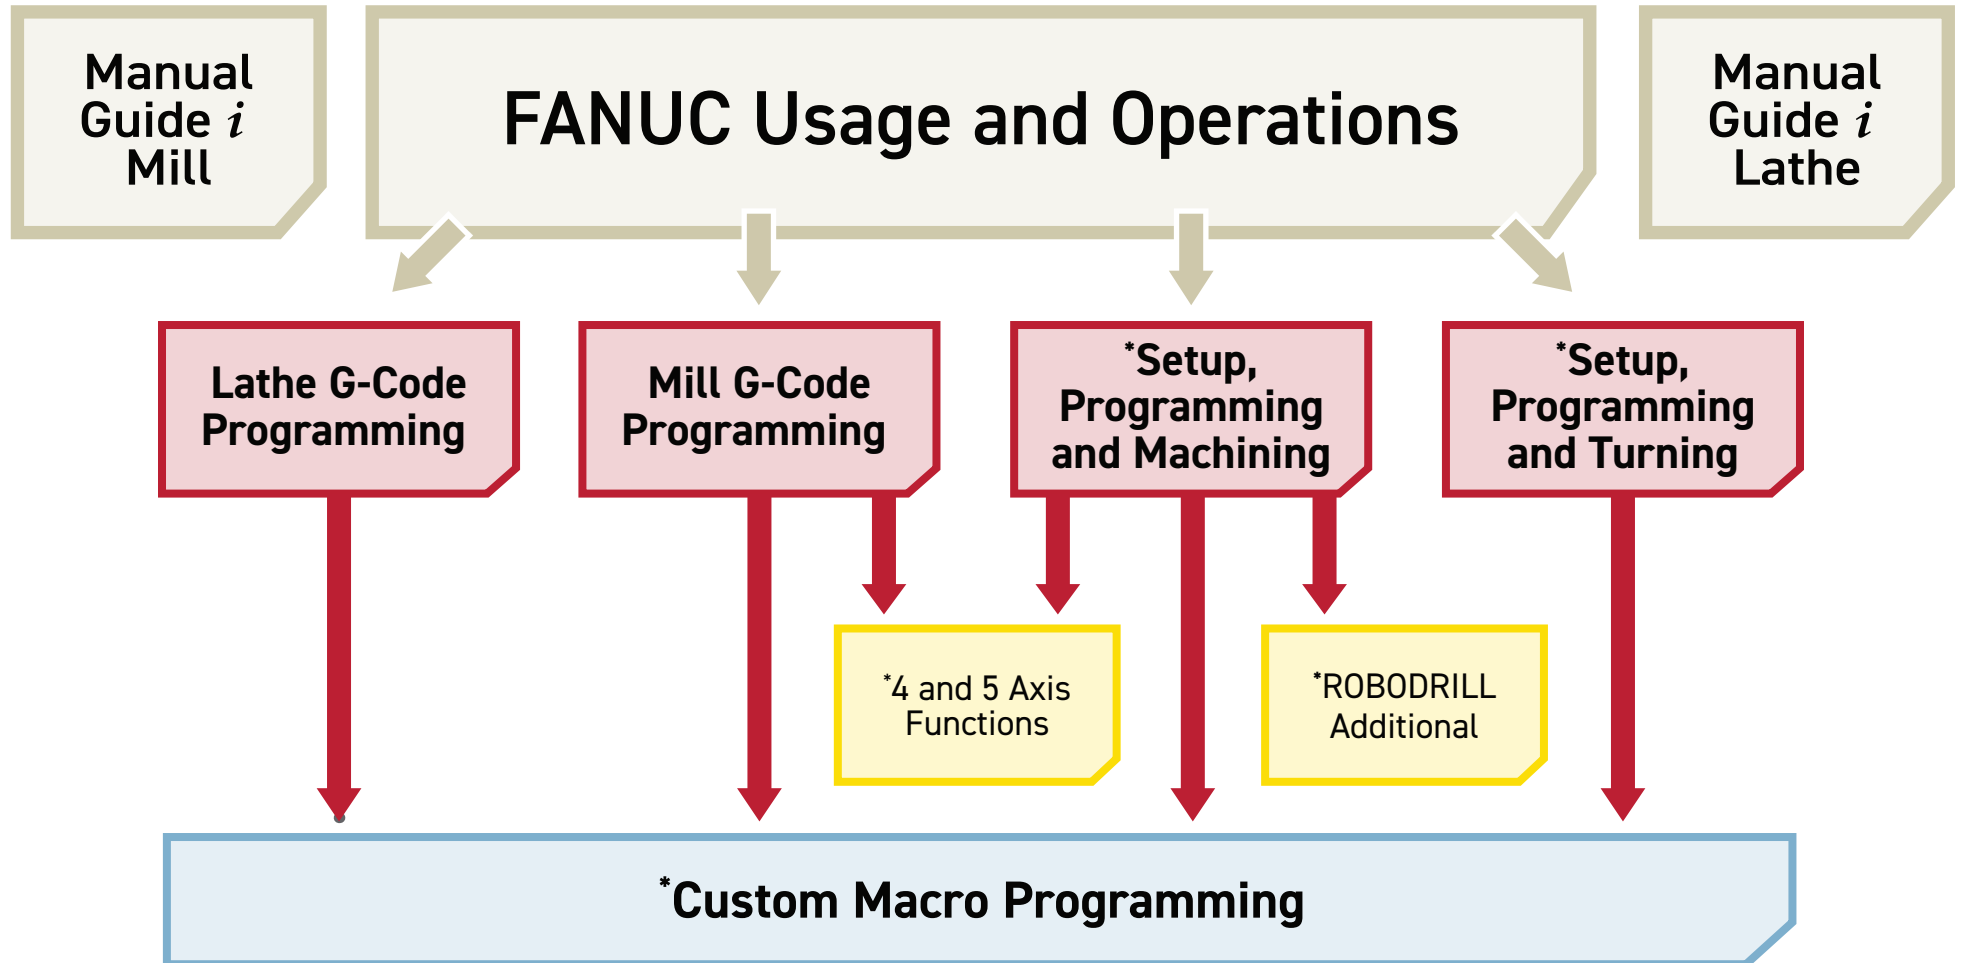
Manual Guide $i$ Mill

FANUC Usage and Operations

Manual Guide $i$ Lathe

Lathe G-Code Programming

Mill G-Code Programming

*Setup, Programming and Machining

*Setup, Programming and Turning

*4 and 5 Axis Functions

*ROBODRILL Additional

*Custom Macro Programming